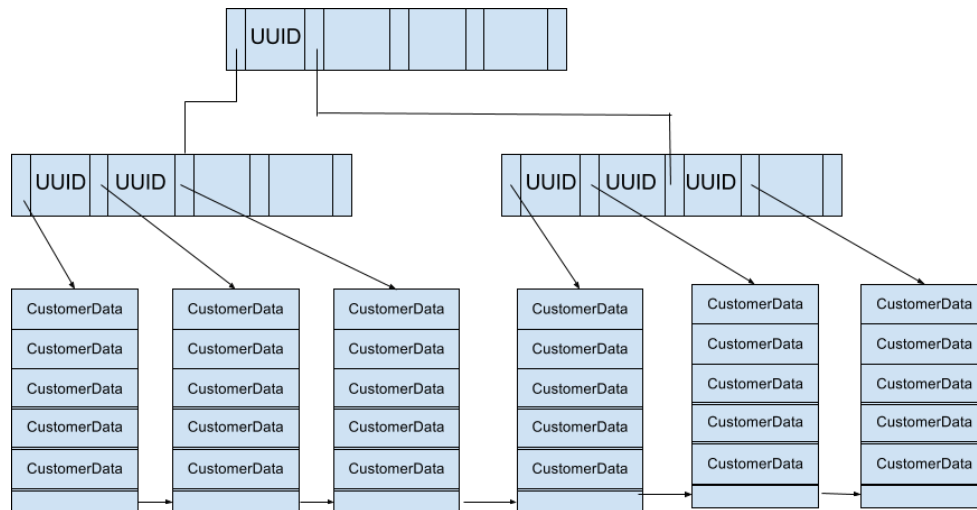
UUID

UUID UUID

UUID UUID UUID

CustomerData
CustomerData
CustomerData
CustomerData
CustomerData

CustomerData
CustomerData
CustomerData
CustomerData
CustomerData

CustomerData
CustomerData
CustomerData
CustomerData
CustomerData

CustomerData
CustomerData
CustomerData
CustomerData
CustomerData

CustomerData
CustomerData
CustomerData
CustomerData
CustomerData

CustomerData
CustomerData
CustomerData
CustomerData
CustomerData